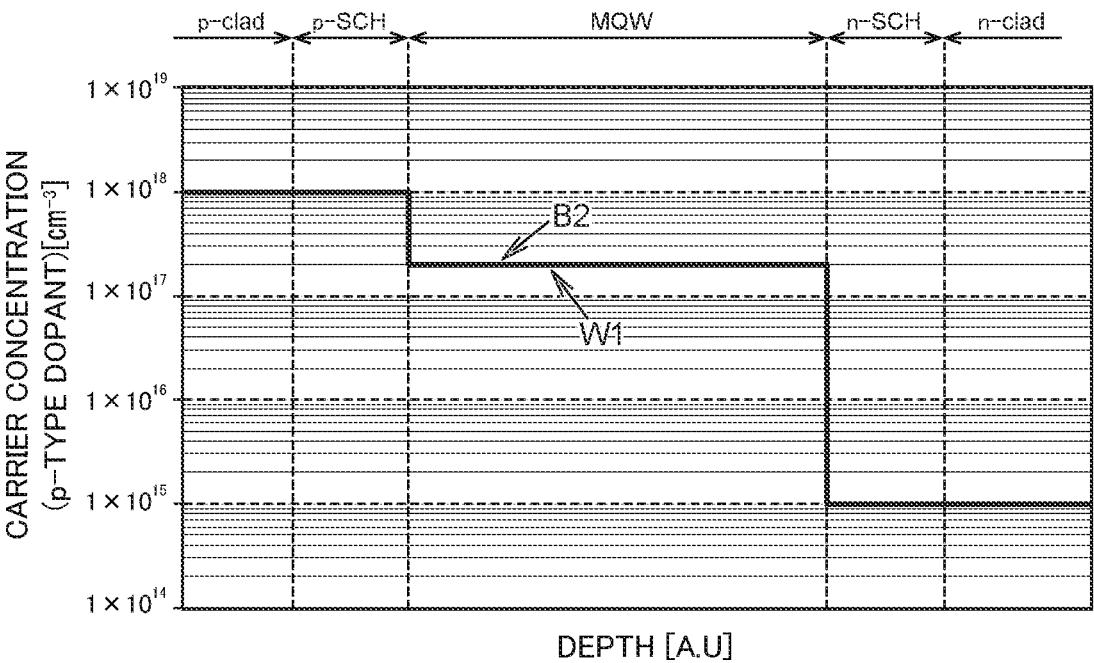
p-clad
p-SCH
MQW
n-SCH
n-clad

CARRIER CONCENTRATION (p-TYPE DOPANT)[cm$^{-3}$]

$1\times10^{19}$
$1\times10^{18}$
$1\times10^{17}$
$1\times10^{16}$
$1\times10^{15}$
$1\times10^{14}$

B2
W1

DEPTH [A.U]